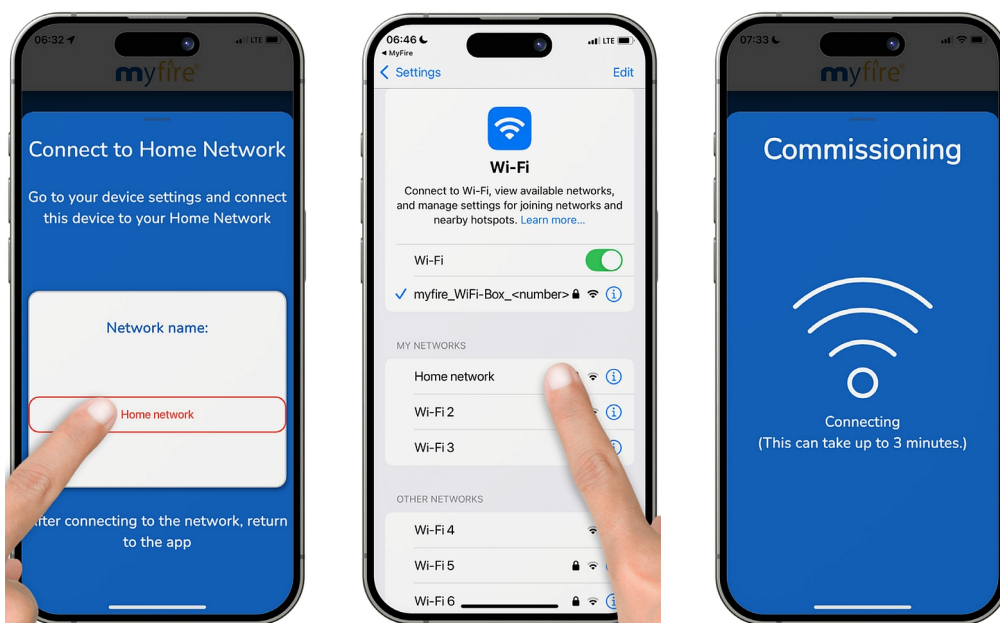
06:32
LTE
myfire

Connect to Home Network

Go to your device settings and connect this device to your Home Network

Network name:

Home network

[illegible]fter connecting to the network, return to the app

06:46
◂ MyFire
LTE
Settings
Edit

Wi-Fi

Connect to Wi-Fi, view available networks, and manage settings for joining networks and nearby hotspots. Learn more...

Wi-Fi

myfire_WiFi-Box_<number>

MY NETWORKS

Home network

Wi-Fi 2

Wi-Fi 3

OTHER NETWORKS

Wi-Fi 4

Wi-Fi 5

Wi-Fi 6

07:33
myfire

Commissioning

Connecting
(This can take up to 3 minutes.)